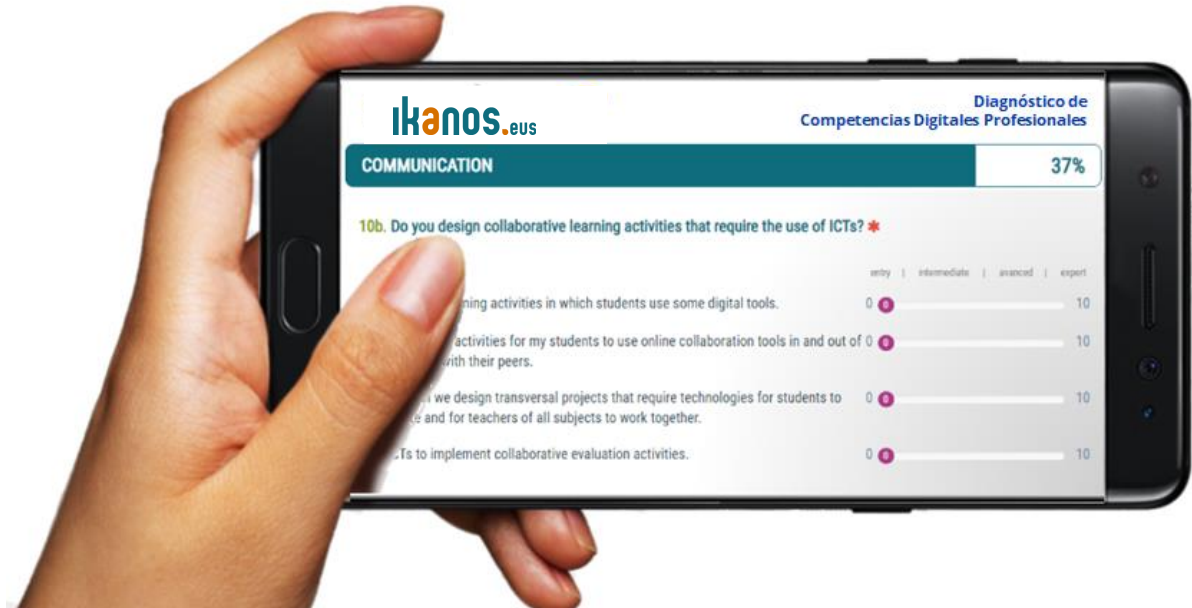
ikanos.eus

Diagnóstico de
Competencias Digitales Profesionales

COMMUNICATION

37%

10b. Do you design collaborative learning activities that require the use of ICTs? *

entry | intermediate | avanced | expert

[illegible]ning activities in which students use some digital tools. 0 10

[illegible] activities for my students to use online collaboration tools in and out of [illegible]ith their peers. 0 10

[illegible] we design transversal projects that require technologies for students to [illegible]e and for teachers of all subjects to work together. 0 10

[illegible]Ts to implement collaborative evaluation activities. 0 10